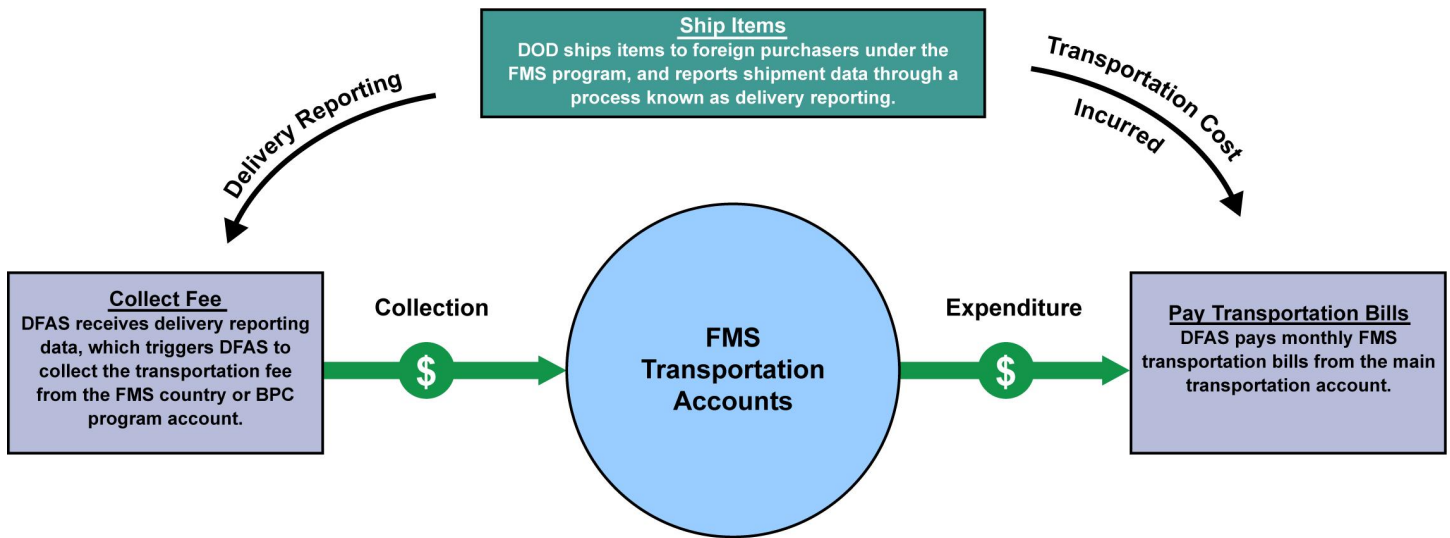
Ship Items
DOD ships items to foreign purchasers under the FMS program, and reports shipment data through a process known as delivery reporting.

Delivery Reporting

Transportation Cost Incurred

Collect Fee
DFAS receives delivery reporting data, which triggers DFAS to collect the transportation fee from the FMS country or BPC program account.

Collection

$

FMS Transportation Accounts

Expenditure

$

Pay Transportation Bills
DFAS pays monthly FMS transportation bills from the main transportation account.